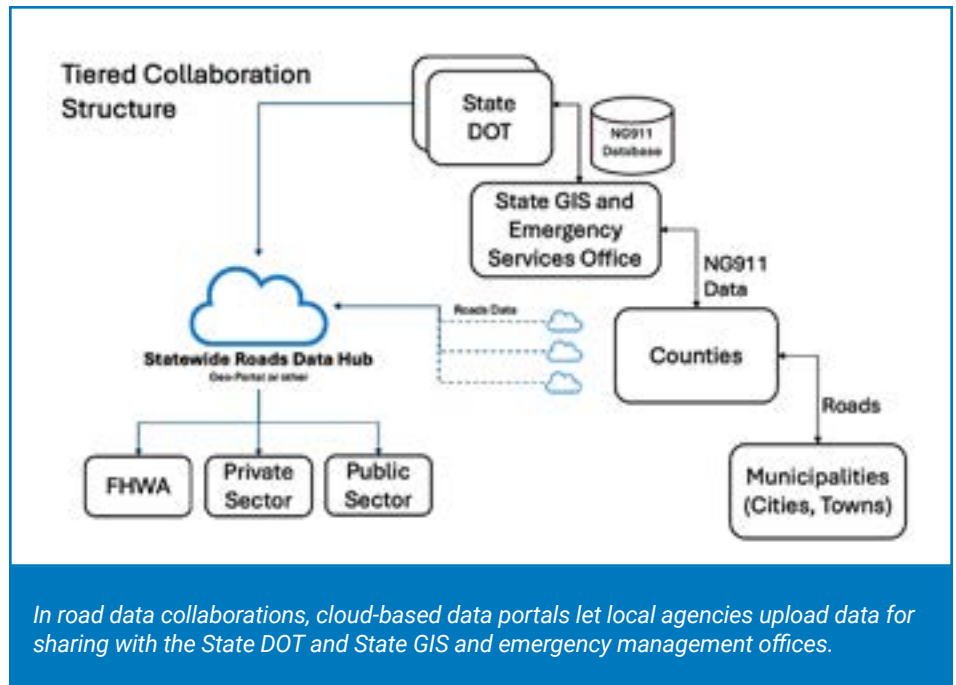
Tiered Collaboration Structure

State DOT

NG911 Database

State GIS and Emergency Services Office

NG911 Data

Roads Data

Statewide Roads Data Hub

Geo-Portal or other

Counties

Roads

FHWA

Private Sector

Public Sector

Municipalities (Cities, Towns)

In road data collaborations, cloud-based data portals let local agencies upload data for sharing with the State DOT and State GIS and emergency management offices.